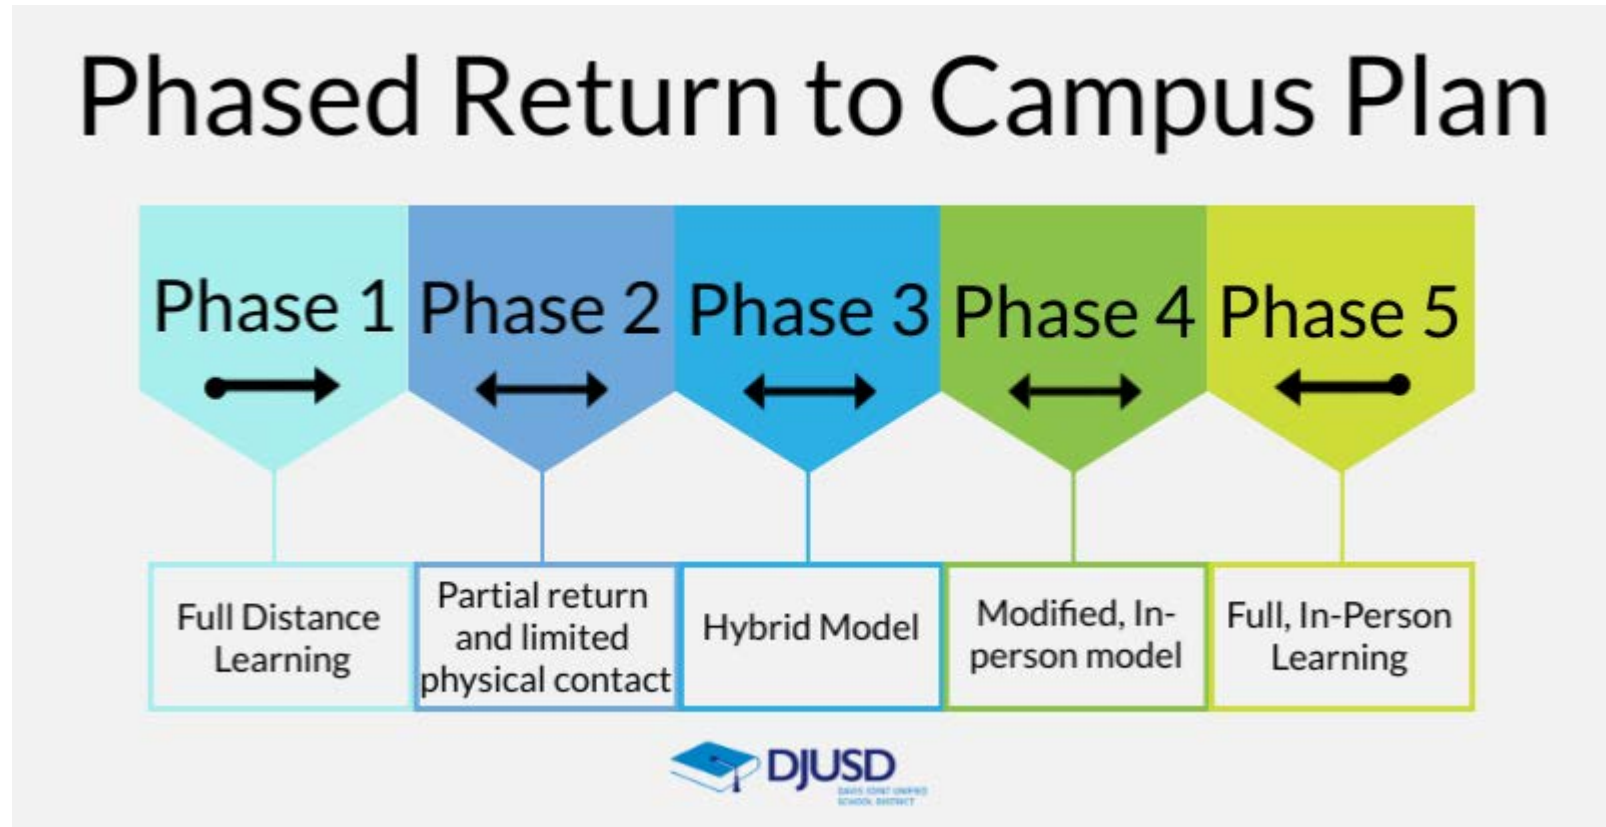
Phased Return to Campus Plan

Phase 1

Phase 2

Phase 3

Phase 4

Phase 5

Full Distance Learning

Partial return and limited physical contact

Hybrid Model

Modified, In-person model

Full, In-Person Learning

DJUSD
DAVIS JOINT UNIFIED SCHOOL DISTRICT